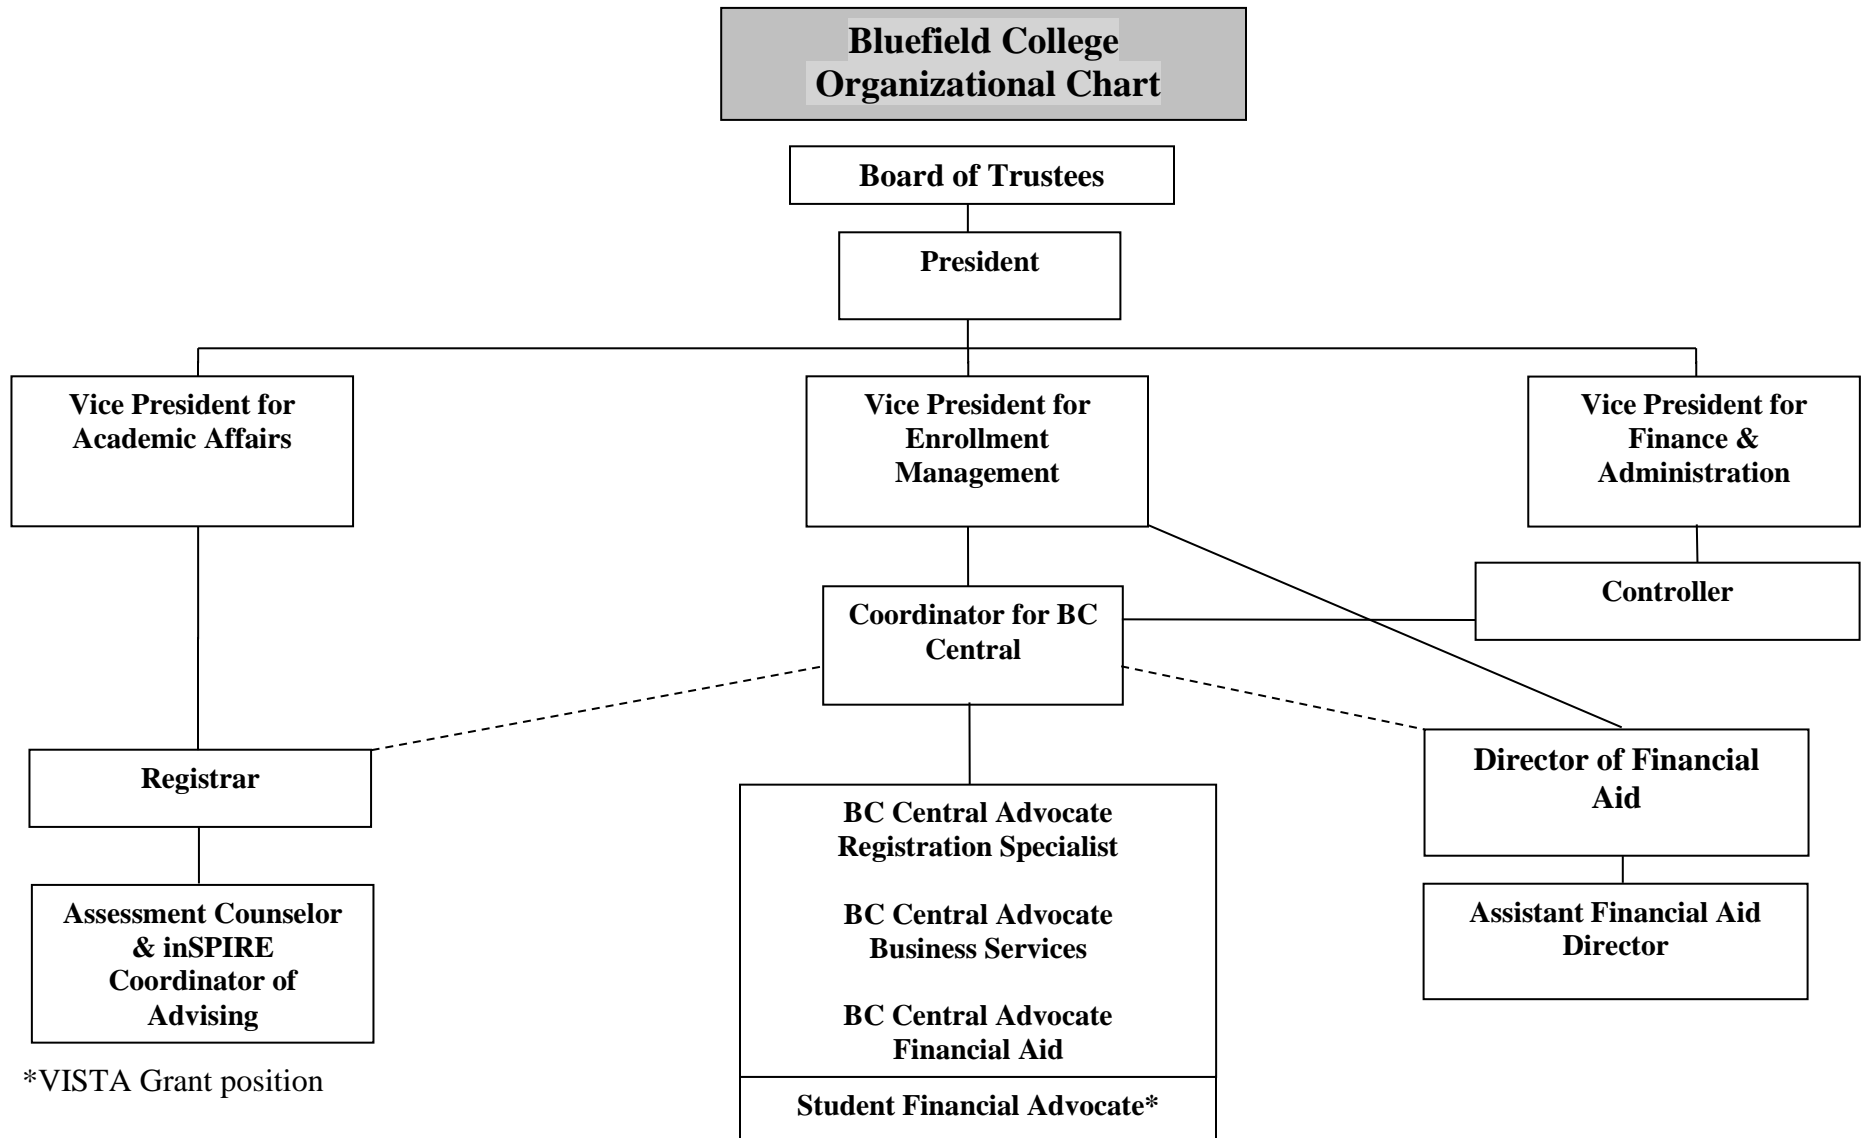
Bluefield College Organizational Chart

Board of Trustees

President

Vice President for Academic Affairs

Vice President for Enrollment Management

Vice President for Finance & Administration

Controller

Coordinator for BC Central

Registrar

Director of Financial Aid

Assessment Counselor & inSPIRE Coordinator of Advising

BC Central Advocate Registration Specialist

BC Central Advocate Business Services

BC Central Advocate Financial Aid

Student Financial Advocate*

Assistant Financial Aid Director

*VISTA Grant position